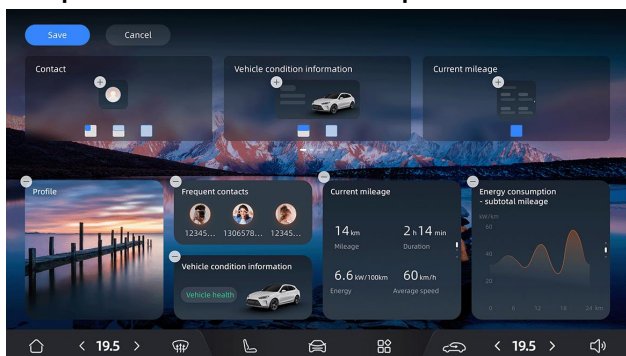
Save

Cancel

Contact

Vehicle condition information

Current mileage

Profile

Frequent contacts

12345...

1306578...

12345...

Vehicle condition information

Vehicle health

Current mileage

14km

Mileage

2h14min

Duration

6.6kW/100km

Energy

60km/h

Average speed

Energy consumption - subtotal mileage

kW/km

60

40

20

0

6

12

18

24 km

< 19.5 >

< 19.5 >